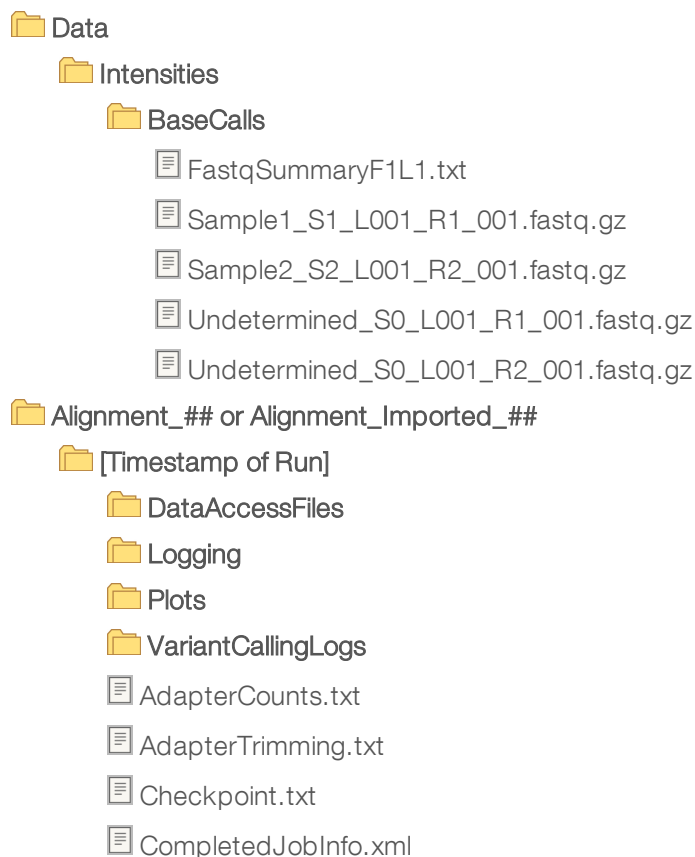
Data

Intensities

BaseCalls

FastqSummaryF1L1.txt

Sample1_S1_L001_R1_001.fastq.gz

Sample2_S2_L001_R2_001.fastq.gz

Undetermined_S0_L001_R1_001.fastq.gz

Undetermined_S0_L001_R2_001.fastq.gz

Alignment_## or Alignment_Imported_##

[Timestamp of Run]

DataAccessFiles

Logging

Plots

VariantCallingLogs

AdapterCounts.txt

AdapterTrimming.txt

Checkpoint.txt

CompletedJobInfo.xml